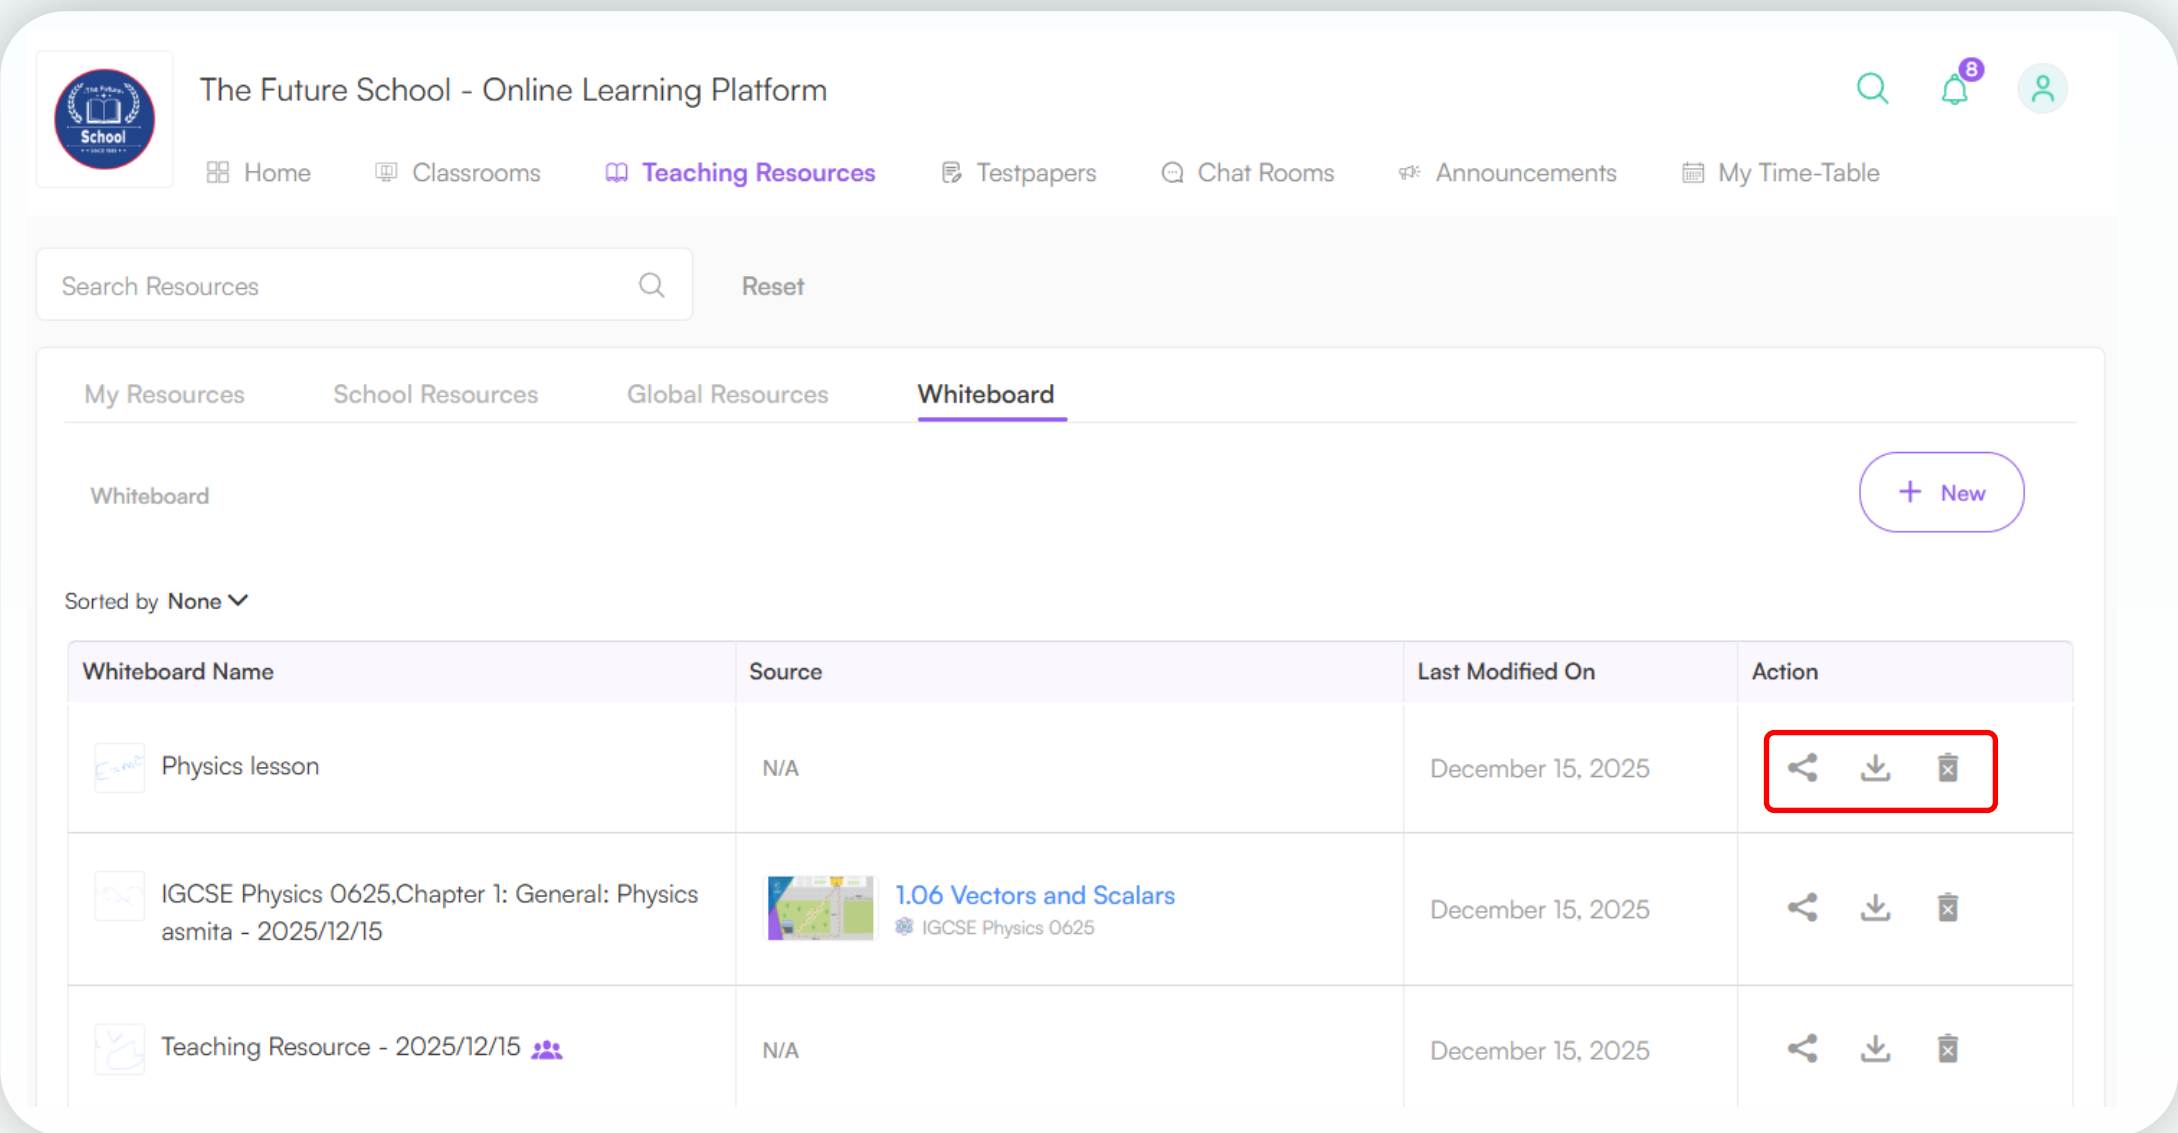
School

The Future School - Online Learning Platform

8

Home Classrooms Teaching Resources Testpapers Chat Rooms Announcements My Time-Table

Search Resources

Reset

My Resources School Resources Global Resources Whiteboard

Whiteboard

+ New

Sorted by None

| Whiteboard Name | Source | Last Modified On | Action |
|---|---|---|---|
| Physics lesson | N/A | December 15, 2025 | |
| IGCSE Physics 0625,Chapter 1: General: Physics asmita - 2025/12/15 | 1.06 Vectors and Scalars IGCSE Physics 0625 | December 15, 2025 | |
| Teaching Resource - 2025/12/15 | N/A | December 15, 2025 | |